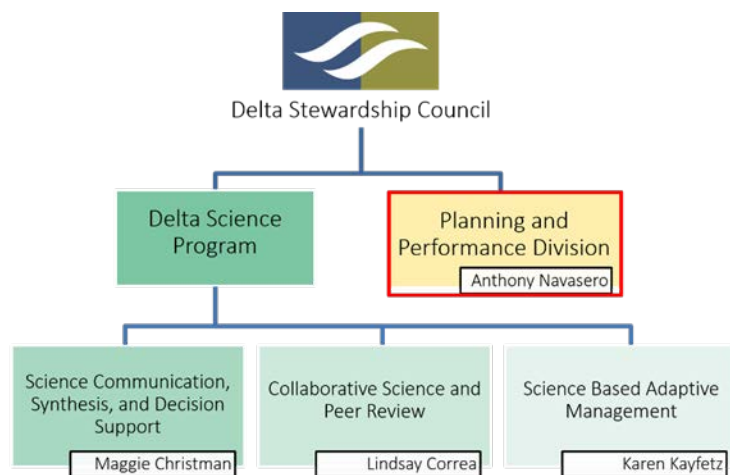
Delta Stewardship Council

Delta Science Program

Planning and Performance Division

Anthony Navasero

Science Communication, Synthesis, and Decision Support

Maggie Christman

Collaborative Science and Peer Review

Lindsay Correa

Science Based Adaptive Management

Karen Kayfetz